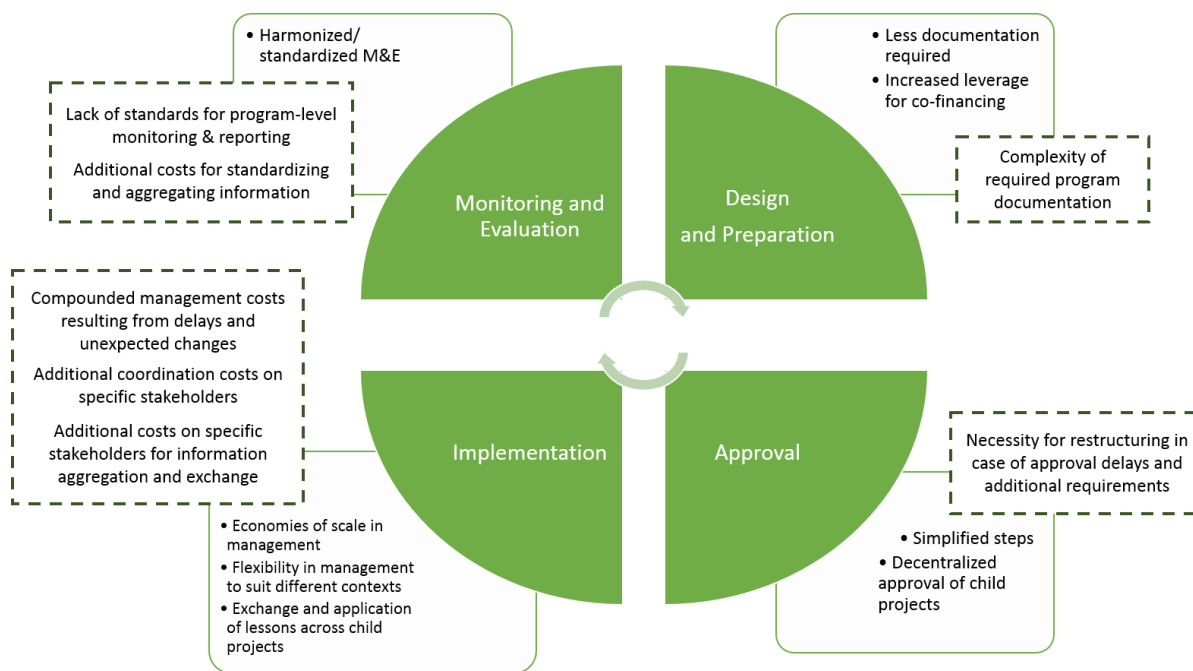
• Harmonized/ standardized M&E

Lack of standards for program-level monitoring & reporting

Additional costs for standardizing and aggregating information

Monitoring and Evaluation

• Less documentation required

• Increased leverage for co-financing

Complexity of required program documentation

Design and Preparation

Compounded management costs resulting from delays and unexpected changes

Additional coordination costs on specific stakeholders

Additional costs on specific stakeholders for information aggregation and exchange

Implementation

Approval

Necessity for restructuring in case of approval delays and additional requirements

• Economies of scale in management

• Flexibility in management to suit different contexts

• Exchange and application of lessons across child projects

• Simplified steps

• Decentralized approval of child projects